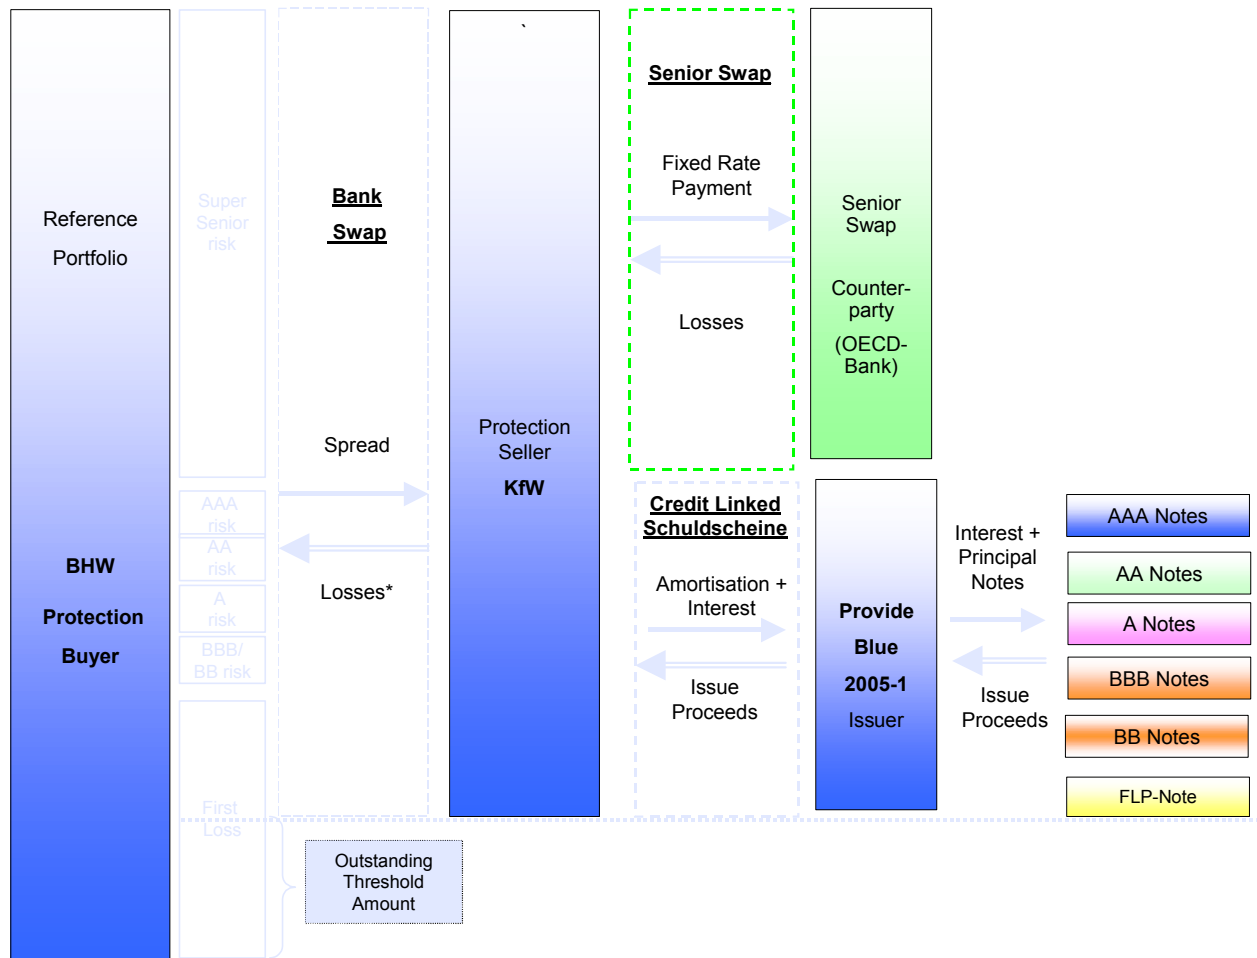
Reference

Portfolio

BHW

Protection

Buyer

Super Senior risk

AAA risk

AA risk

A risk

BBB/ BB risk

First Loss

Bank Swap

Spread

Losses*

`

Protection Seller

KfW

Senior Swap

Fixed Rate Payment

Losses

Senior Swap

Counter-party

(OECD-Bank)

Credit Linked Schuldscheine

Amortisation + Interest

Issue Proceeds

Provide

Blue

2005-1

Issuer

Interest + Principal Notes

Issue Proceeds

AAA Notes

AA Notes

A Notes

BBB Notes

BB Notes

FLP-Note

Outstanding Threshold Amount